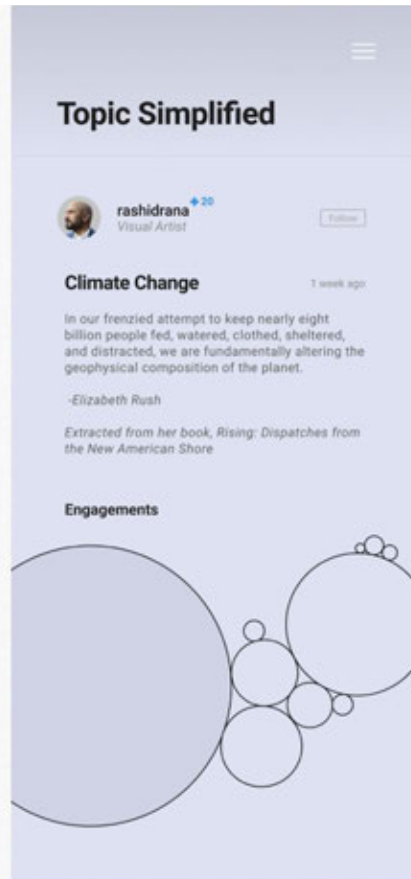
Topic Simplified

rashidrana +20
Visual Artist

Follow

Climate Change

1 week ago

In our frenzied attempt to keep nearly eight billion people fed, watered, clothed, sheltered, and distracted, we are fundamentally altering the geophysical composition of the planet.

-Elizabeth Rush

Extracted from her book, Rising: Dispatches from the New American Shore

Engagements